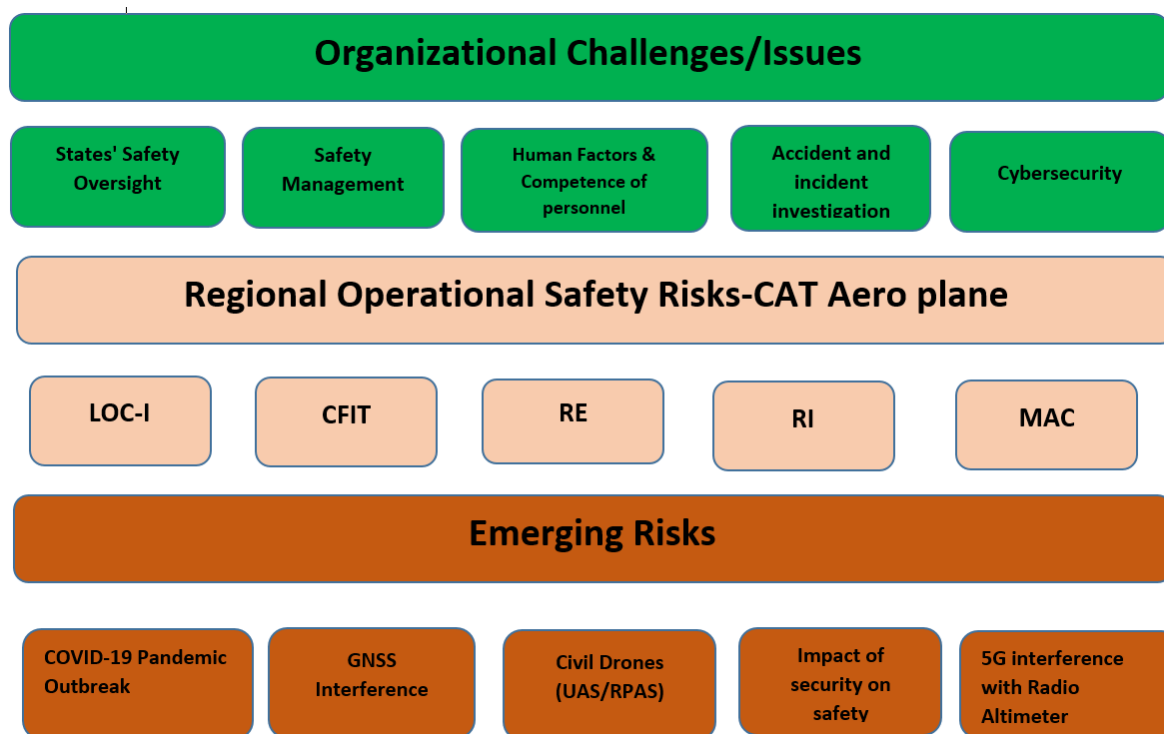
Organizational Challenges/Issues

States' Safety Oversight

Safety Management

Human Factors & Competence of personnel

Accident and incident investigation

Cybersecurity

Regional Operational Safety Risks-CAT Aero plane

LOC-I

CFIT

RE

RI

MAC

Emerging Risks

COVID-19 Pandemic Outbreak

GNSS Interference

Civil Drones (UAS/RPAS)

Impact of security on safety

5G interference with Radio Altimeter